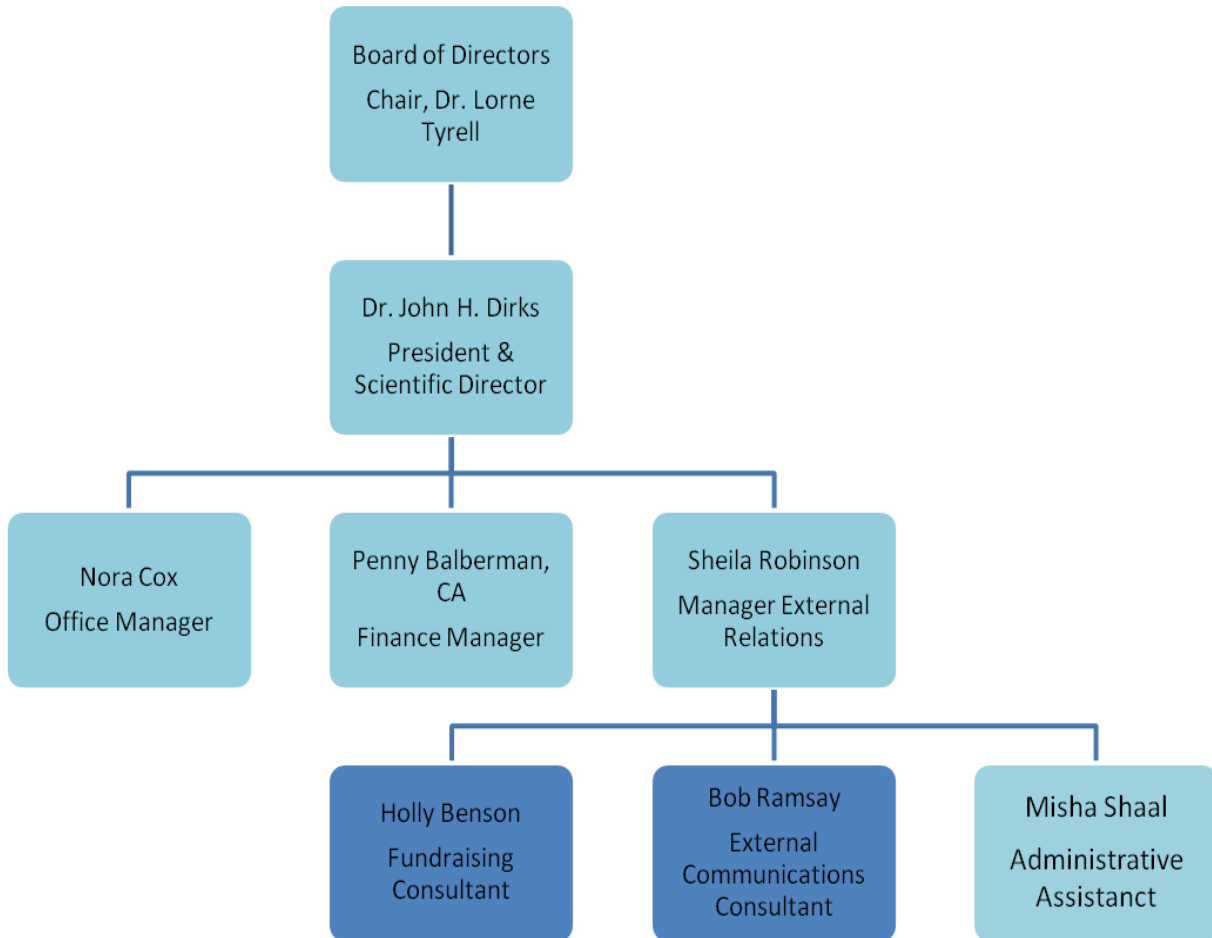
Board of Directors
Chair, Dr. Lorne Tyrell

Dr. John H. Dirks
President & Scientific Director

Nora Cox
Office Manager

Penny Balberman, CA
Finance Manager

Sheila Robinson
Manager External Relations

Holly Benson
Fundraising Consultant

Bob Ramsay
External Communications Consultant

Misha Shaal
Administrative Assistanct